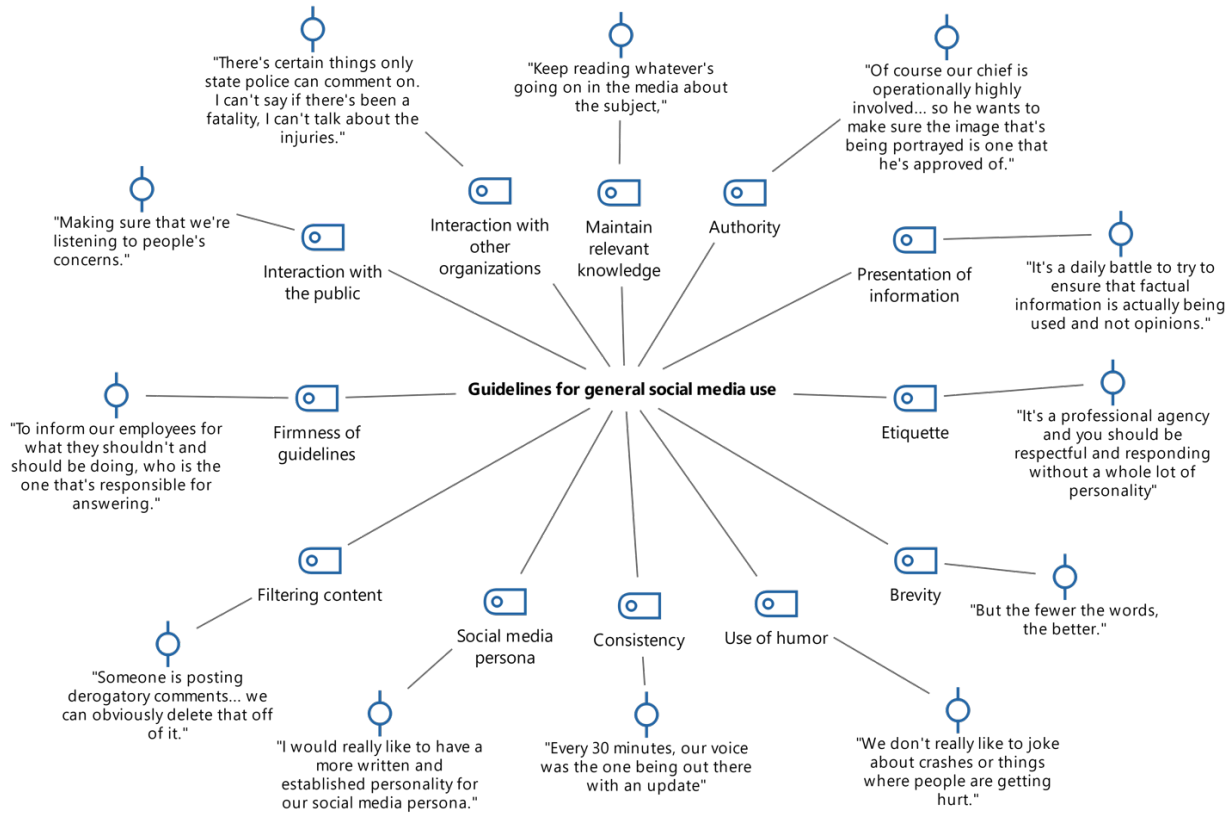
"There's certain things only state police can comment on. I can't say if there's been a fatality, I can't talk about the injuries."

"Keep reading whatever's going on in the media about the subject,"

"Of course our chief is operationally highly involved... so he wants to make sure the image that's being portrayed is one that he's approved of."

"Making sure that we're listening to people's concerns."

Interaction with other organizations

Maintain relevant knowledge

Authority

Interaction with the public

Presentation of information

"It's a daily battle to try to ensure that factual information is actually being used and not opinions."

Guidelines for general social media use

"To inform our employees for what they shouldn't and should be doing, who is the one that's responsible for answering."

Firmness of guidelines

Etiquette

"It's a professional agency and you should be respectful and responding without a whole lot of personality"

Filtering content

Brevity

"But the fewer the words, the better."

Social media persona

Consistency

Use of humor

"Someone is posting derogatory comments... we can obviously delete that off of it."

"I would really like to have a more written and established personality for our social media persona."

"Every 30 minutes, our voice was the one being out there with an update"

"We don't really like to joke about crashes or things where people are getting hurt."